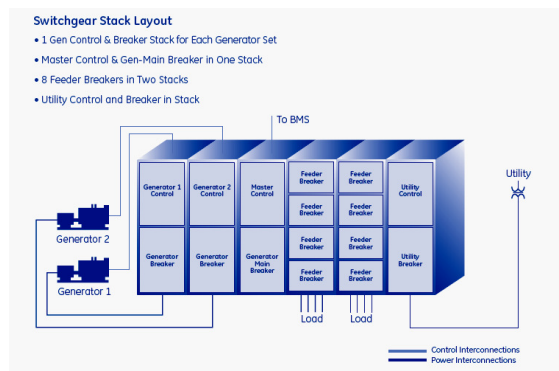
Switchgear Stack Layout

• 1 Gen Control & Breaker Stack for Each Generator Set

• Master Control & Gen-Main Breaker in One Stack

• 8 Feeder Breakers in Two Stacks

• Utility Control and Breaker in Stack

To BMS

Utility

Generator 2

Generator 1

Generator 1 Control

Generator 2 Control

Master Control

Feeder Breaker

Feeder Breaker

Utility Control

Feeder Breaker

Feeder Breaker

Generator Breaker

Generator Breaker

Generator Main Breaker

Feeder Breaker

Feeder Breaker

Utility Breaker

Feeder Breaker

Feeder Breaker

Load

Load

Control Interconnections

Power Interconnections